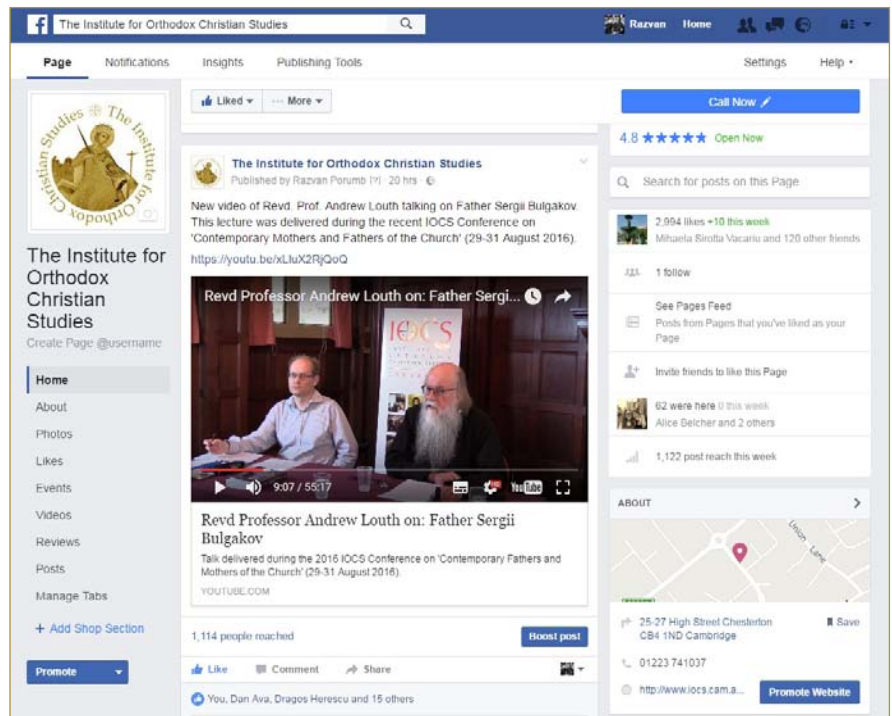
The Institute for Orthodox Christian Studies

Razvan Home

Page Notifications Insights Publishing Tools Settings Help

The Institute for Orthodox Christian Studies

The Institute for Orthodox Christian Studies

Create Page @username

Home
About
Photos
Likes
Events
Videos
Reviews
Posts
Manage Tabs
+ Add Shop Section

Promote

Liked More

The Institute for Orthodox Christian Studies
Published by Razvan Porumb [?] · 20 hrs ·

New video of Revd. Prof. Andrew Louth talking on Father Sergii Bulgakov. This lecture was delivered during the recent IOCS Conference on 'Contemporary Mothers and Fathers of the Church' (29-31 August 2016).
https://youtu.be/xLluX2RjQoQ

Revd Professor Andrew Louth on: Father Sergi...

IOCS

9:07 / 55:17

YouTube

Revd Professor Andrew Louth on: Father Sergii Bulgakov
Talk delivered during the 2016 IOCS Conference on 'Contemporary Fathers and Mothers of the Church' (29-31 August 2016).
YOUTUBE.COM

1,114 people reached Boost post

Like Comment Share

You, Dan Ava, Dragos Herescu and 15 others

Call Now

4.8 ★★★★★ Open Now

Search for posts on this Page

2,994 likes +10 this week
Mihaela Sirotla Vacariu and 120 other friends

1 follow

See Pages Feed
Posts from Pages that you've liked as your Page

Invite friends to like this Page

62 were here 0 this week
Alice Belcher and 2 others

1,122 post reach this week

ABOUT

Union Lane

25-27 High Street Chesterton CB4 1ND Cambridge
Save

01223 741037

http://www.iocs.cam.a... Promote Website